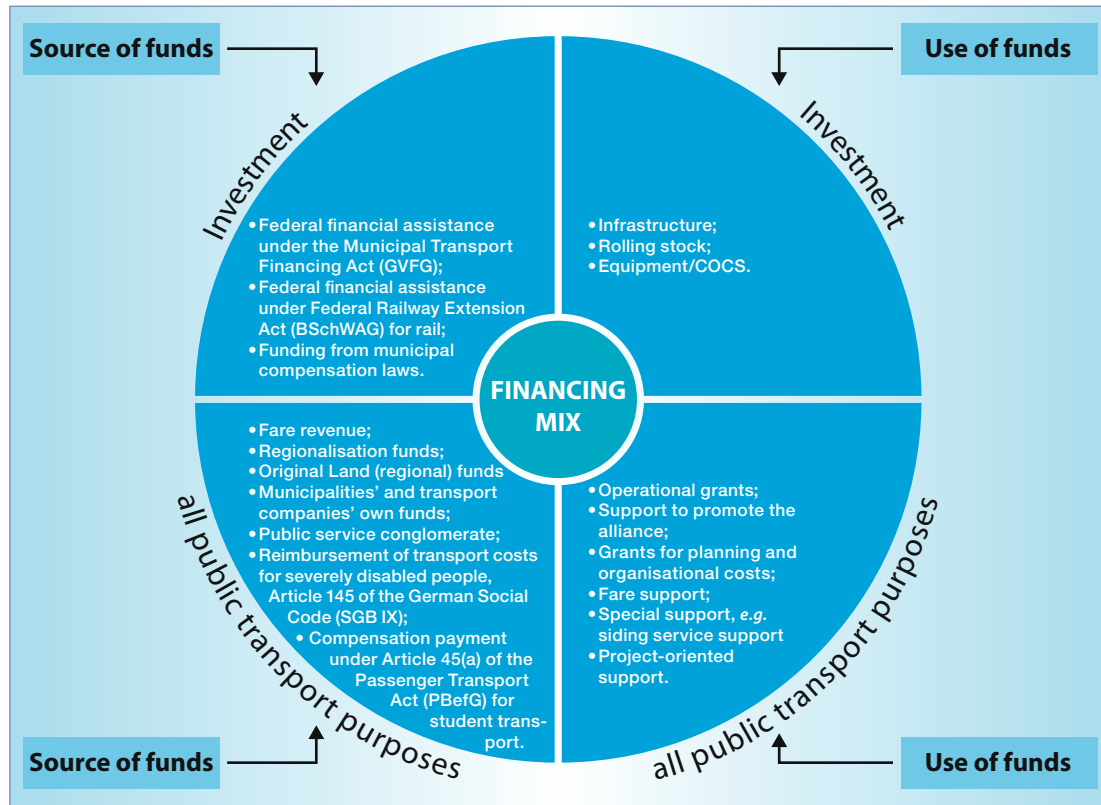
Source of funds

Use of funds

Investment

Investment

• Federal financial assistance under the Municipal Transport Financing Act (GVFG);
• Federal financial assistance under Federal Railway Extension Act (BSchWAG) for rail;
• Funding from municipal compensation laws.

• Infrastructure;
• Rolling stock;
• Equipment/COCS.

FINANCING MIX

• Fare revenue;
• Regionalisation funds;
• Original Land (regional) funds
• Municipalities' and transport companies' own funds;
• Public service conglomerate;
• Reimbursement of transport costs for severely disabled people, Article 145 of the German Social Code (SGB IX);
• Compensation payment under Article 45(a) of the Passenger Transport Act (PBefG) for student transport.

• Operational grants;
• Support to promote the alliance;
• Grants for planning and organisational costs;
• Fare support;
• Special support, e.g. siding service support
• Project-oriented support.

all public transport purposes

all public transport purposes

Source of funds

Use of funds